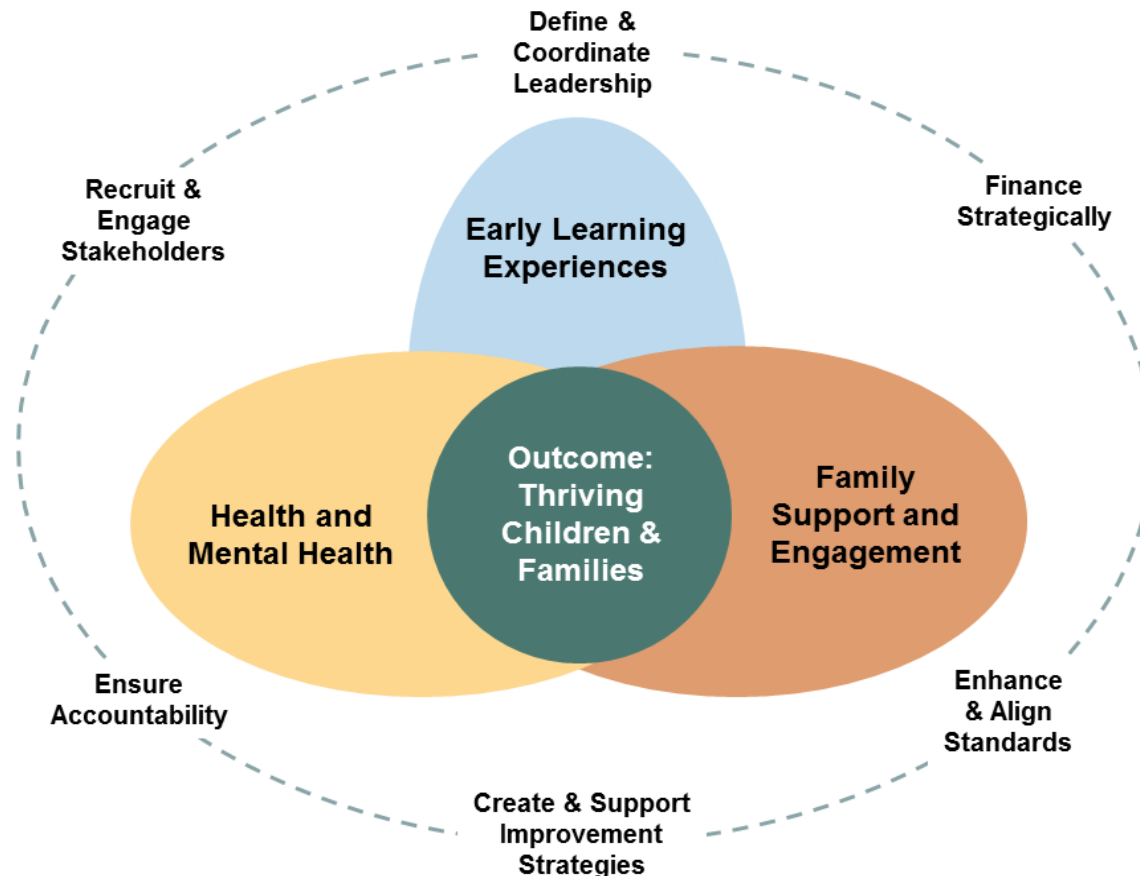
Define & Coordinate Leadership

Recruit & Engage Stakeholders

Finance Strategically

Early Learning Experiences

Health and Mental Health

Outcome: Thriving Children & Families

Family Support and Engagement

Ensure Accountability

Enhance & Align Standards

Create & Support Improvement Strategies